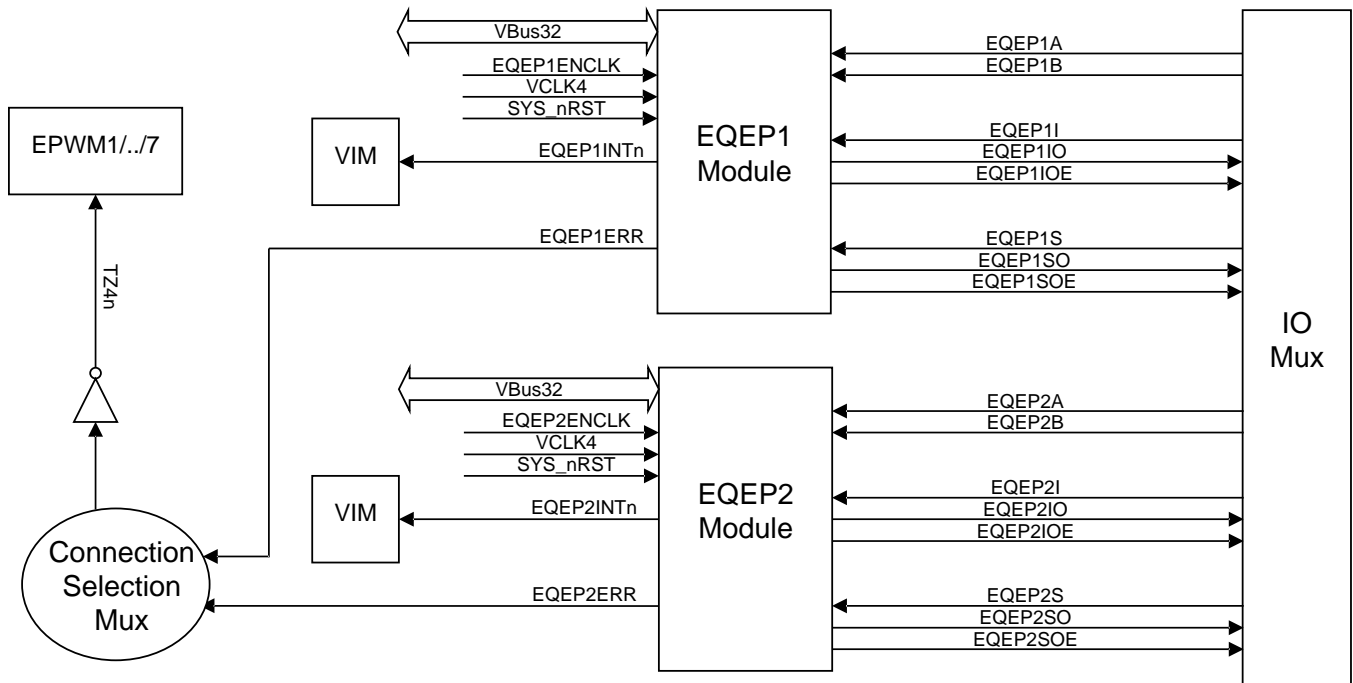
VBus32
EQEP1ENCLK
VCLK4
SYS_nRST
EPWM1/../7
VIM
EQEP1INTn
EQEP1
Module
EQEP1A
EQEP1B
EQEP1I
EQEP1IO
EQEP1IOE
TZ4n
EQEP1ERR
EQEP1S
EQEP1SO
EQEP1SOE
IO
Mux
VBus32
EQEP2ENCLK
VCLK4
SYS_nRST
EQEP2A
EQEP2B
VIM
EQEP2INTn
EQEP2
Module
EQEP2I
EQEP2IO
EQEP2IOE
Connection
Selection
Mux
EQEP2ERR
EQEP2S
EQEP2SO
EQEP2SOE